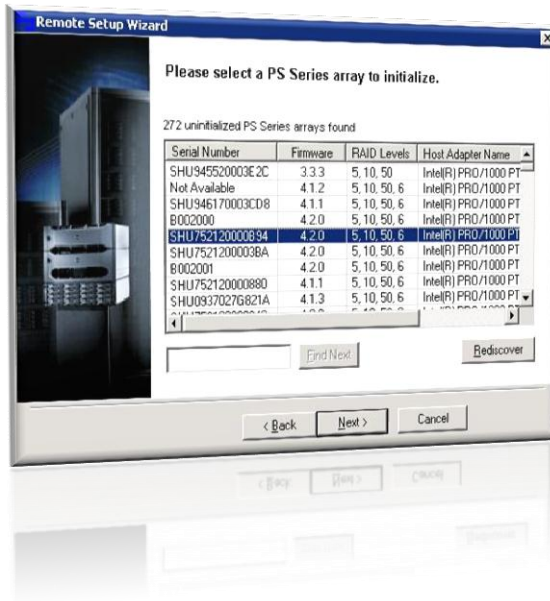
Remote Setup Wizard

Please select a PS Series array to initialize.

272 uninitialized PS Series arrays found

| Serial Number | Firmware | RAID Levels | Host Adapter Name |
|---|---|---|---|
| SHU945520003E2C | 3.3.3 | 5, 10, 50 | Intel(R) PRO/1000 PT |
| Not Available | 4.1.2 | 5, 10, 50, 6 | Intel(R) PRO/1000 PT |
| SHU946170003CD8 | 4.1.1 | 5, 10, 50, 6 | Intel(R) PRO/1000 PT |
| B002000 | 4.2.0 | 5, 10, 50, 6 | Intel(R) PRO/1000 PT |
| SHU752120000894 | 4.2.0 | 5, 10, 50, 6 | Intel(R) PRO/1000 PT |
| SHU7521200003BA | 4.2.0 | 5, 10, 50, 6 | Intel(R) PRO/1000 PT |
| B002001 | 4.2.0 | 5, 10, 50, 6 | Intel(R) PRO/1000 PT |
| SHU752120000880 | 4.1.1 | 5, 10, 50, 6 | Intel(R) PRO/1000 PT |
| SHU0937027G821A | 4.1.3 | 5, 10, 50, 6 | Intel(R) PRO/1000 PT |
| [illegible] | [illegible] | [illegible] | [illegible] |

Find Next

Rediscover

< Back

Next >

Cancel